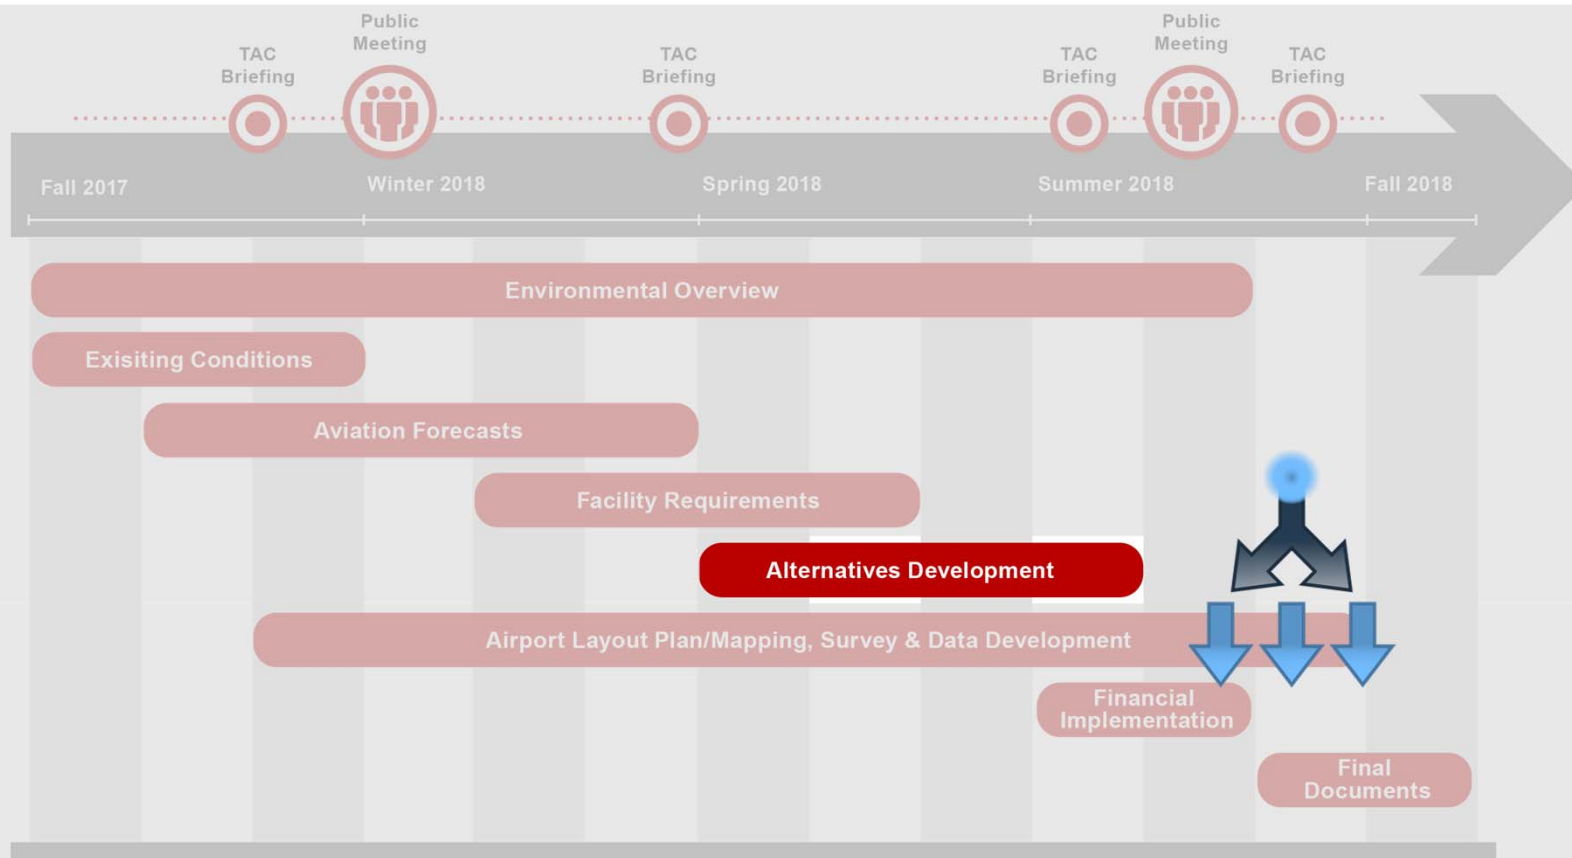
Public Meeting

TAC Briefing

TAC Briefing

Public Meeting

TAC Briefing

TAC Briefing

Fall 2017

Winter 2018

Spring 2018

Summer 2018

Fall 2018

Environmental Overview

Exisiting Conditions

Aviation Forecasts

Facility Requirements

Alternatives Development

Airport Layout Plan/Mapping, Survey & Data Development

Financial Implementation

Final Documents